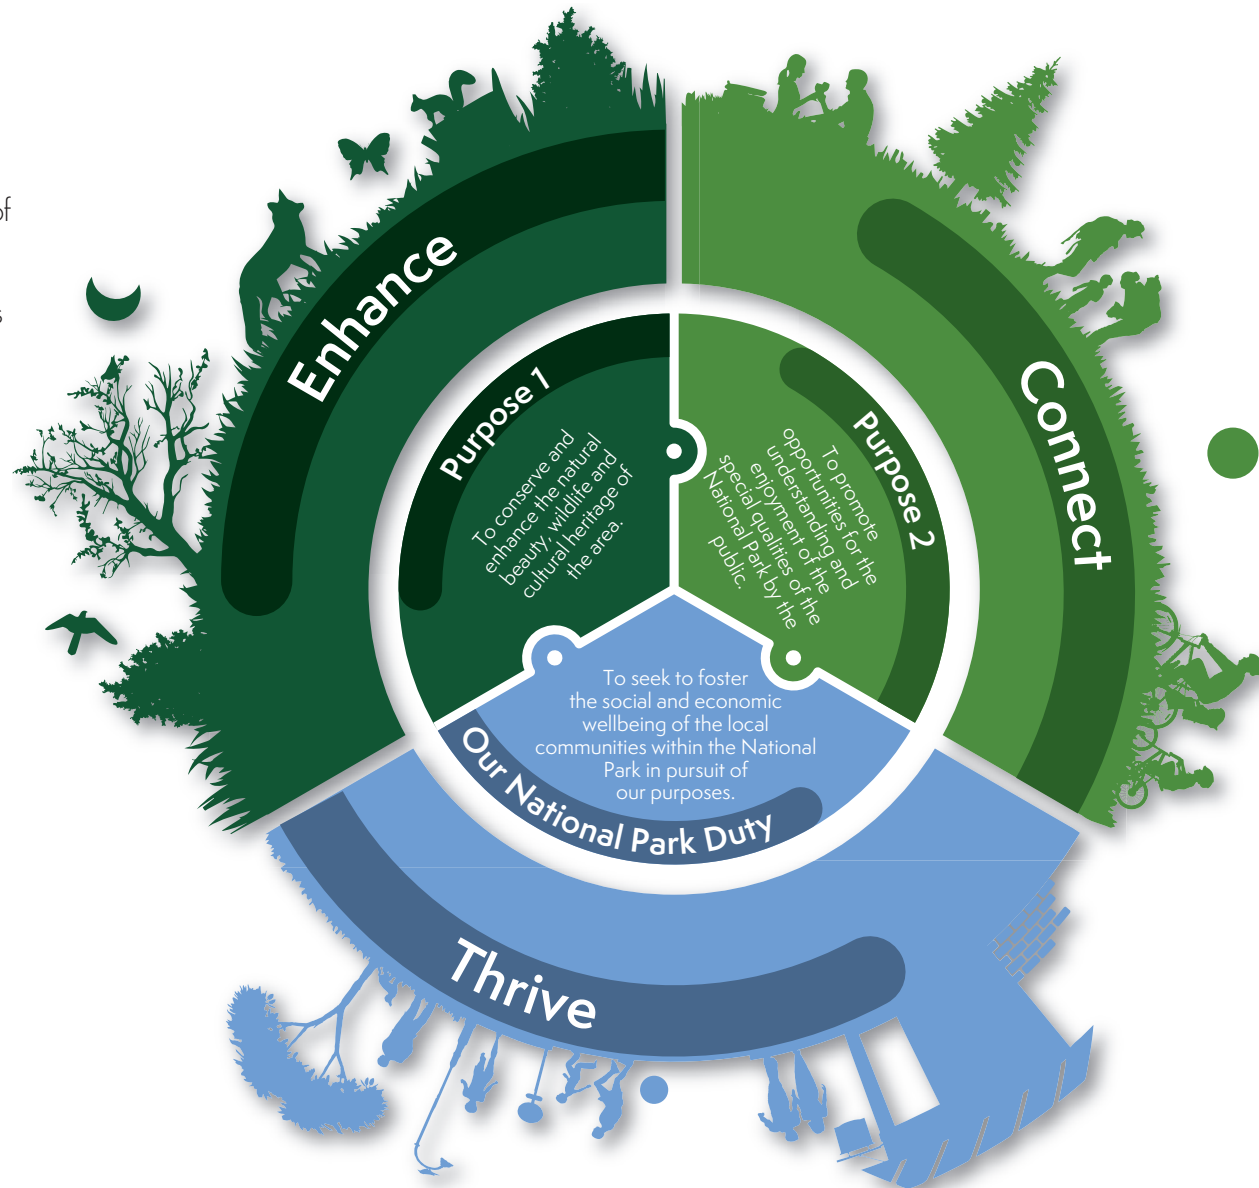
of

s

Enhance

Purpose 1

To conserve and enhance the natural beauty, wildlife and cultural heritage of the area.

Connect

Purpose 2

To promote opportunities for the understanding and enjoyment of the special qualities of the National Park by the public.

To seek to foster the social and economic wellbeing of the local communities within the National Park in pursuit of our purposes.

Our National Park Duty

Thrive